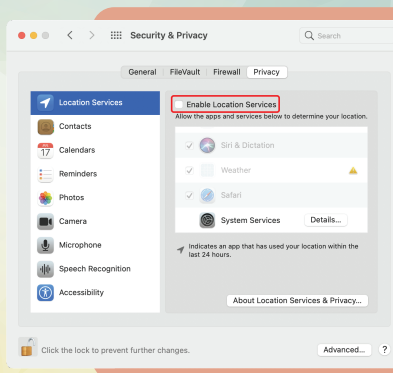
Security & Privacy

Search

General FileVault Firewall Privacy

Location Services
Contacts
JUL 17 Calendars
Reminders
Photos
Camera
Microphone
Speech Recognition
Accessibility

Enable Location Services
Allow the apps and services below to determine your location.

Siri & Dictation
Weather
Safari
System Services Details...

Indicates an app that has used your location within the last 24 hours.

About Location Services & Privacy...

Click the lock to prevent further changes.

Advanced... ?